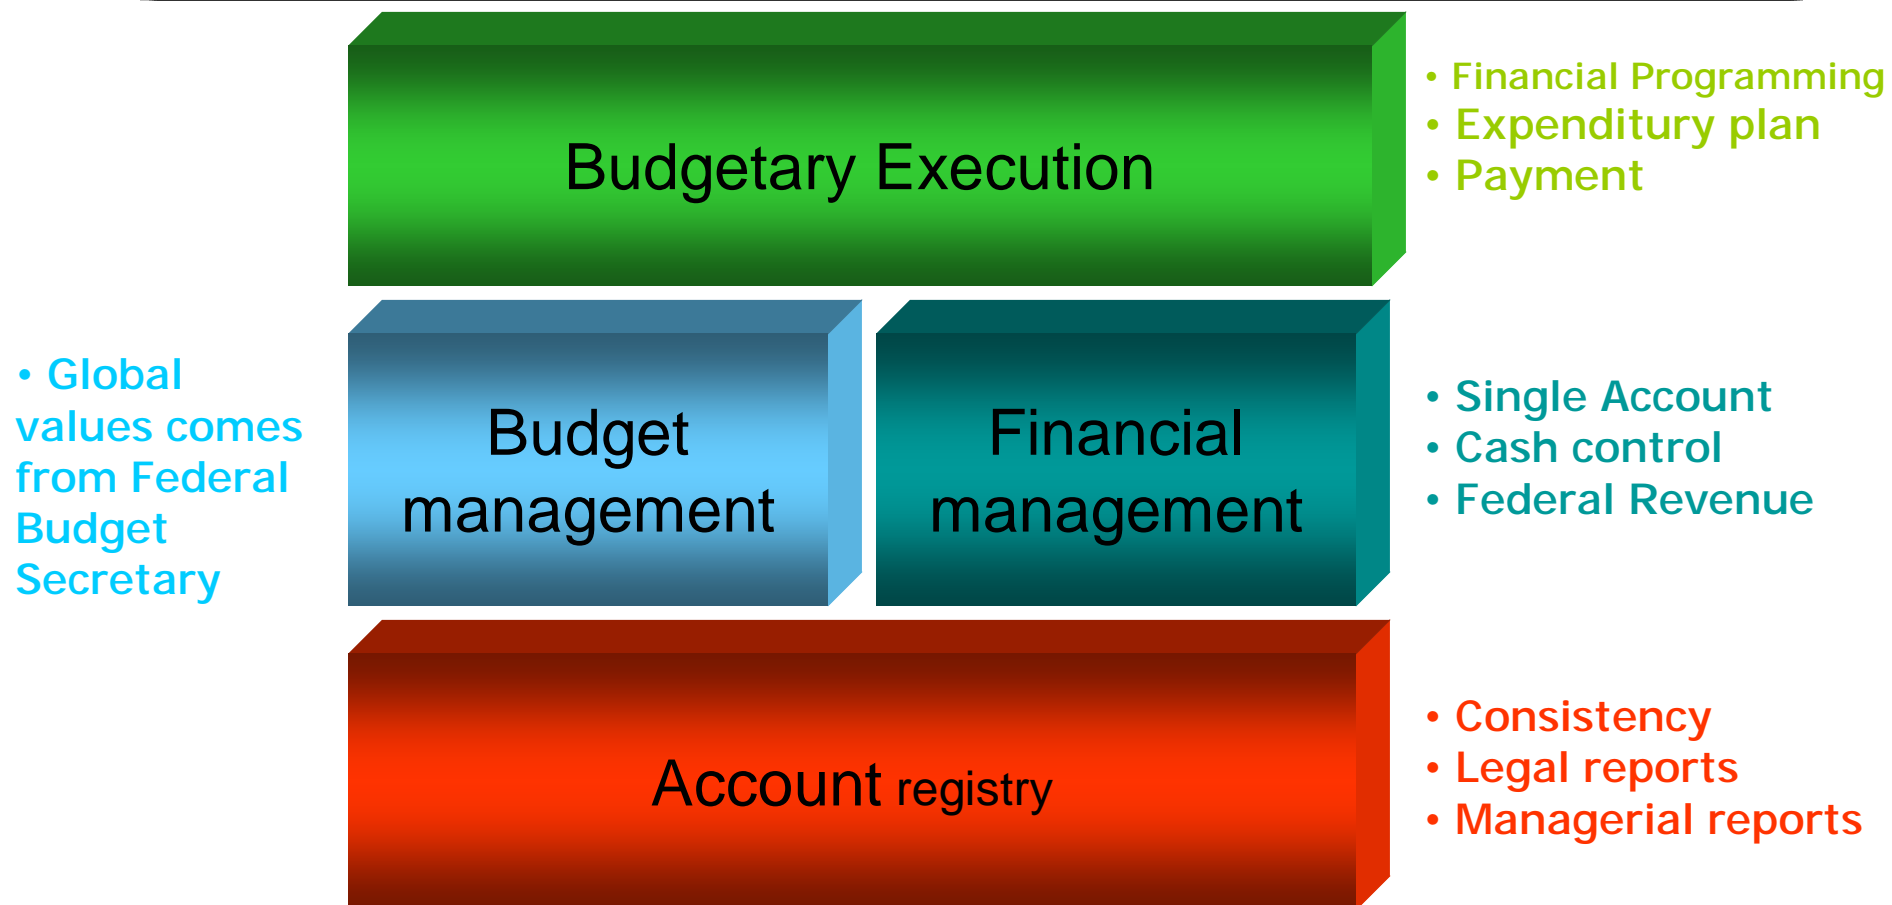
Budgetary Execution

• Financial Programming
• Expenditury plan
• Payment

• Global values comes from Federal Budget Secretary

Budget management

Financial management

• Single Account
• Cash control
• Federal Revenue

Account registry

• Consistency
• Legal reports
• Managerial reports